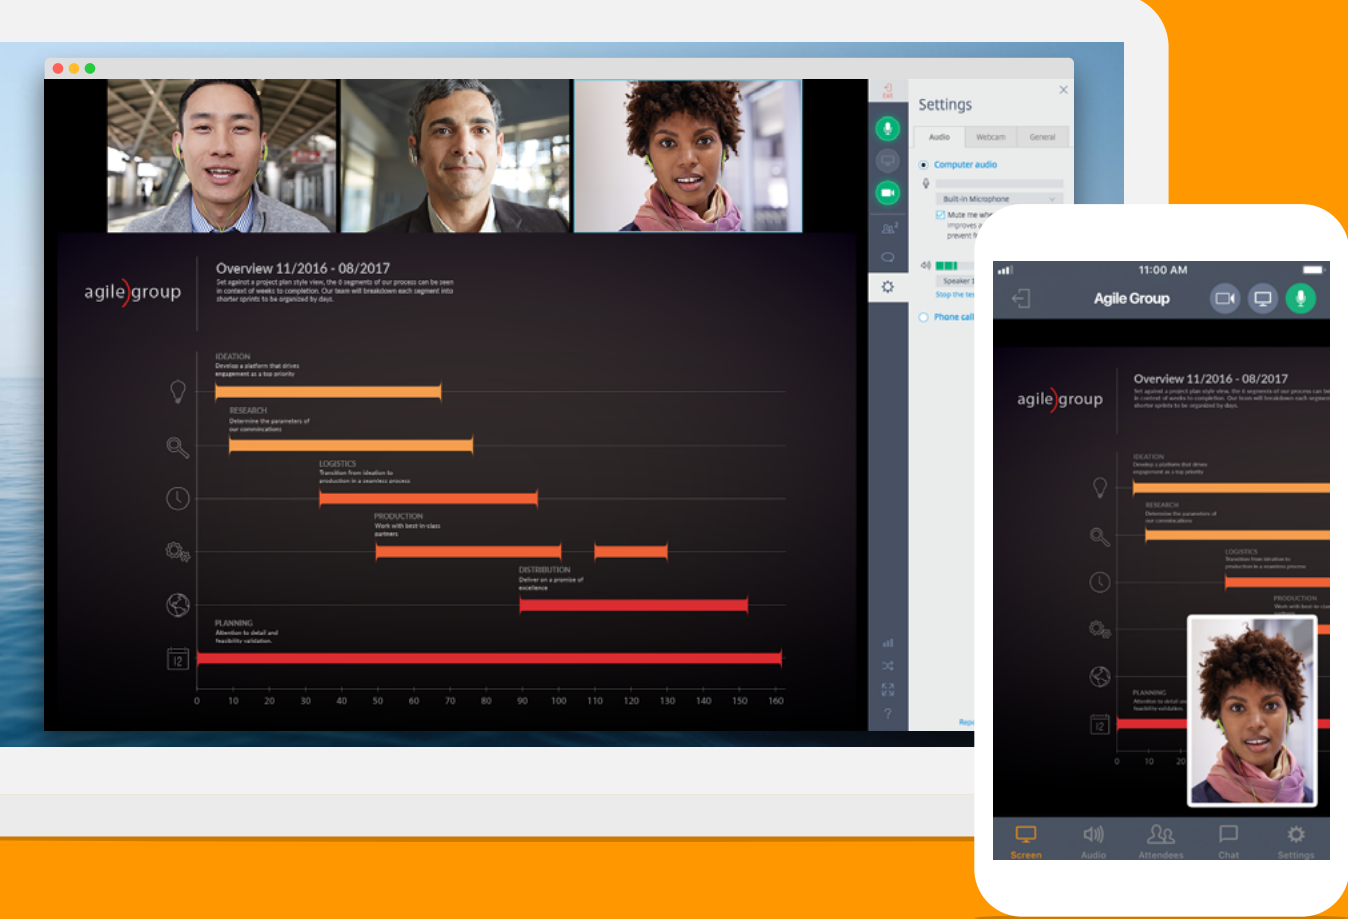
agile group

Overview 11/2016 - 08/2017

Set against a project plan style view, the 6 segments of our process can be seen in context of weeks to completion. Our team will breakdown each segment into shorter sprints to be organized by days.

IDEATION
Develop a platform that drives engagement as a top priority

RESEARCH
Determine the parameters of our communications

LOGISTICS
Transition from ideation to production in a seamless process

PRODUCTION
Work with best-in-class partners

DISTRIBUTION
Deliver on a promise of excellence

PLANNING
Attention to detail and feasibility validation.

0 10 20 30 40 50 60 70 80 90 100 110 120 130 140 150 160

Exit

Settings

Audio | Webcam | General

Computer audio

Built-in Microphone

Mute the whe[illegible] improves a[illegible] prevent f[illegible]

Speaker 1

Stop the te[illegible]

Phone call

Repo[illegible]

11:00 AM

Agile Group

agile group

Overview 11/2016 - 08/2017

Set against a project plan style view, the 6 segments of our process can be seen in context of weeks to completion. Our team will breakdown each segment into shorter sprints to be organized by days.

IDEATION
Develop a platform that drives engagement as a top priority

RESEARCH
Determine the parameters of our communications

LOGISTICS
Transition from ideation to production in a seamless process

PRODUCTION
Work with best-in-cla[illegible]

PLANNING
Attention to detail an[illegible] feasibility validation.

0 10 20

Screen Audio Attendees Chat Settings